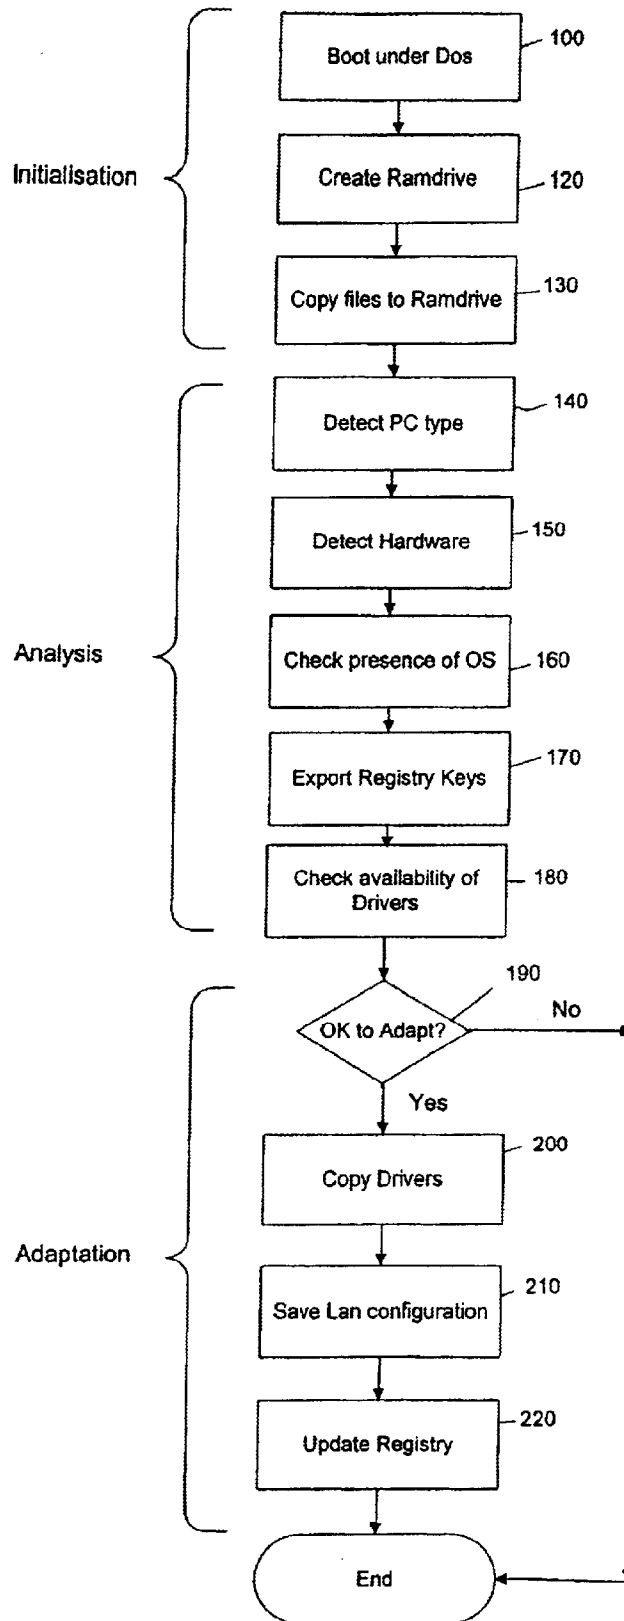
Initialisation

Boot under Dos 100

Create Ramdrive 120

Copy files to Ramdrive 130

Analysis

Detect PC type 140

Detect Hardware 150

Check presence of OS 160

Export Registry Keys 170

Check availability of Drivers 180

Adaptation

190

OK to Adapt?

No

Yes

Copy Drivers 200

Save Lan configuration 210

Update Registry 220

End